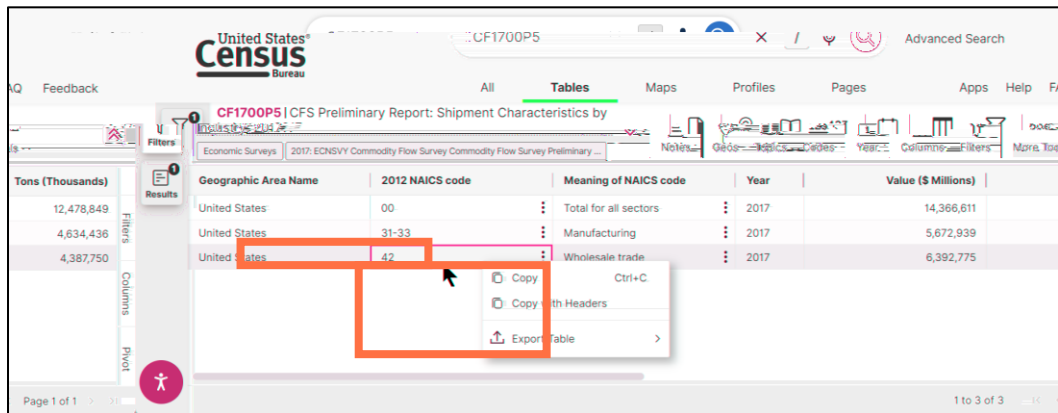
United States® Census Bureau

CF1700P5

Advanced Search

AQ Feedback

All Tables Maps Profiles Pages Apps Help

Filters

Results

CF1700P5 | CFS Preliminary Report: Shipment Characteristics by Industry

Economic Surveys | 2017: ECNSVY Commodity Flow Survey Commodity Flow Survey Preliminary ...

Notes Geos Topics Codes Years Columns Filters More Tools

Tons (Thousands)

12,478,849

4,634,436

4,387,750

Filters Columns Pivot

| Geographic Area Name | 2012 NAICS code | Meaning of NAICS code | Year | Value ($ Millions) |
|---|---|---|---|---|
| United States | 00 | Total for all sectors | 2017 | 14,366,611 |
| United States | 31-33 | Manufacturing | 2017 | 5,672,939 |
| United States | 42 | Wholesale trade | 2017 | 6,392,775 |

Copy Ctrl+C

Copy with Headers

Export Table

Page 1 of 1

1 to 3 of 3